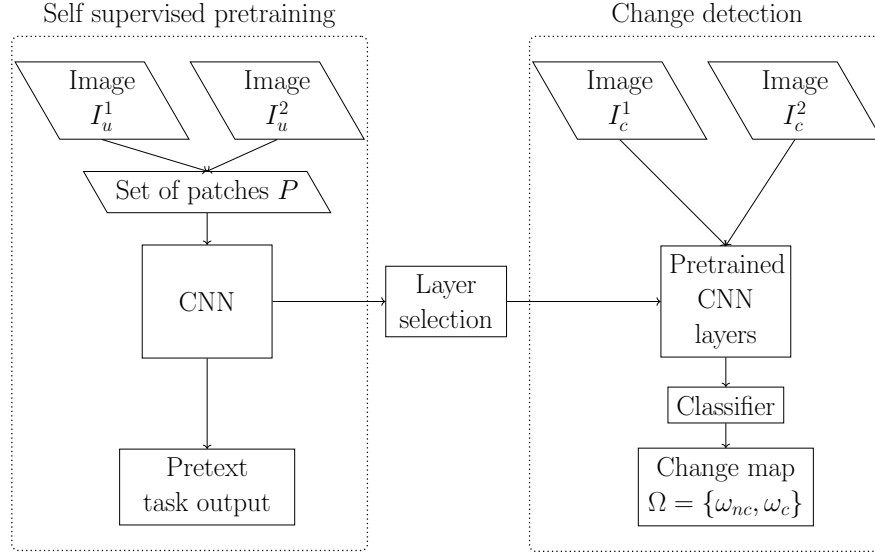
Self supervised pretraining

Image $I_u^1$

Image $I_u^2$

Set of patches $P$

CNN

Pretext task output

Layer selection

Change detection

Image $I_c^1$

Image $I_c^2$

Pretrained CNN layers

Classifier

Change map $\Omega = \{\omega_{nc}, \omega_c\}$